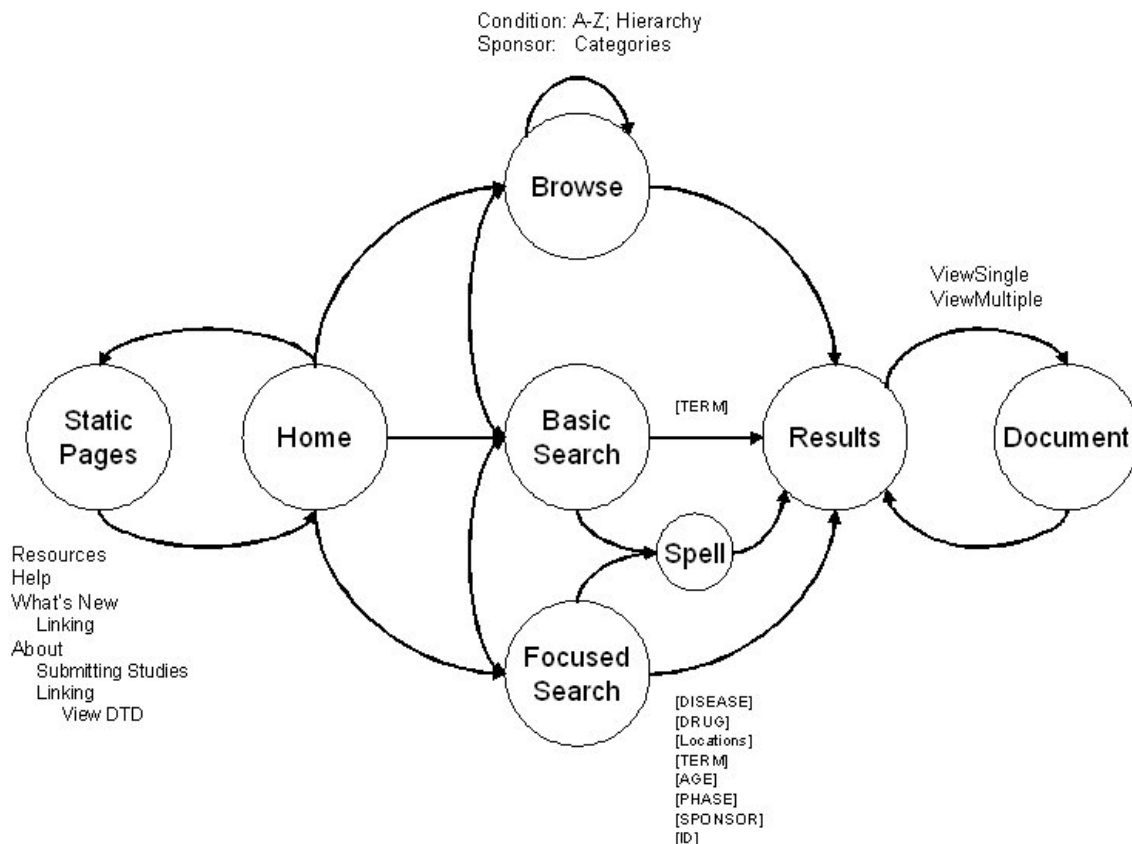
Condition: A-Z; Hierarchy
Sponsor: Categories

Browse

ViewSingle
ViewMultiple

Static Pages

Home

Basic Search

[TERM]

Results

Document

Spell

Resources
Help
What's New
Linking
About
Submitting Studies
Linking
View DTD

Focused Search

[DISEASE]
[DRUG]
[Locations]
[TERM]
[AGE]
[PHASE]
[SPONSOR]
[ID]